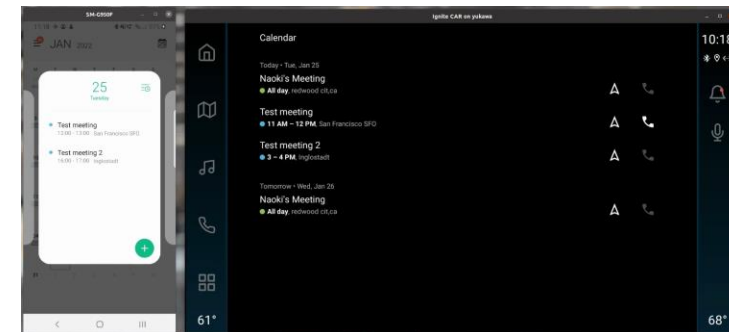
SM-G950F

JAN 2022

25
Tuesday

Test meeting
13:00 - 13:00 San Francisco SFO

Test meeting 2
16:00 - 17:00 Inglostadt

Ignite CAR on yukawa

Calendar

Today • Tue, Jan 25
Naoki's Meeting
All day, redwood cit,ca

Test meeting
11 AM – 12 PM, San Francisco SFO

Test meeting 2
3 – 4 PM, Inglostadt

Tomorrow • Wed, Jan 26
Naoki's Meeting
All day, redwood cit,ca

10:1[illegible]

61°

68°